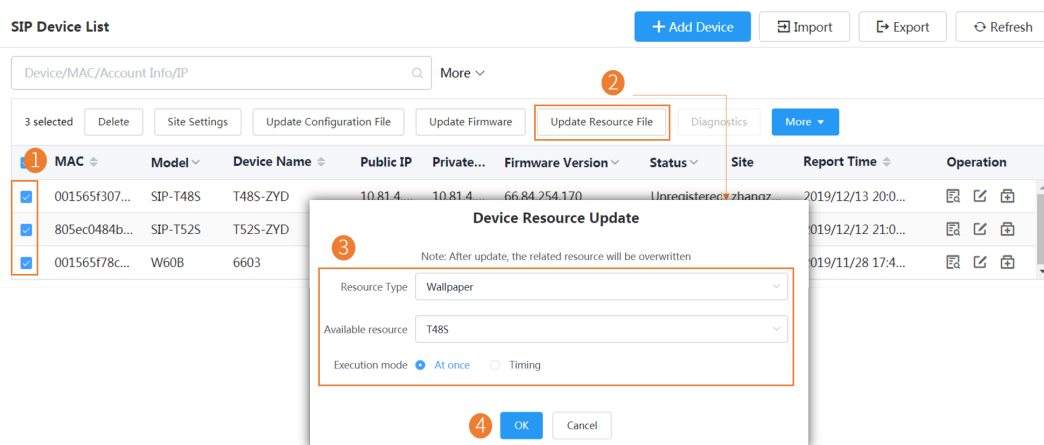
SIP Device List

+ Add Device

Import

Export

Refresh

Device/MAC/Account Info/IP

More

2

3 selected

Delete

Site Settings

Update Configuration File

Update Firmware

Update Resource File

Diagnostics

More

1

| MAC | Model | Device Name | Public IP | Private... | Firmware Version | Status | Site | Report Time | Operation |
|---|---|---|---|---|---|---|---|---|---|
| 001565f307... | SIP-T48S | T48S-ZYD | 10.81.4.... | 10.81.4.... | 66.84.254.170 | Unregistered | zhangz... | 2019/12/13 20:0... | |
| 805ec0484b... | SIP-T52S | T52S-ZYD | | | | | | 2019/12/12 21:0... | |
| 001565f78c... | W60B | 6603 | | | | | | 2019/11/28 17:4... | |

Device Resource Update

3

Note: After update, the related resource will be overwritten

Resource Type Wallpaper

Available resource T48S

Execution mode At once Timing

4

OK

Cancel